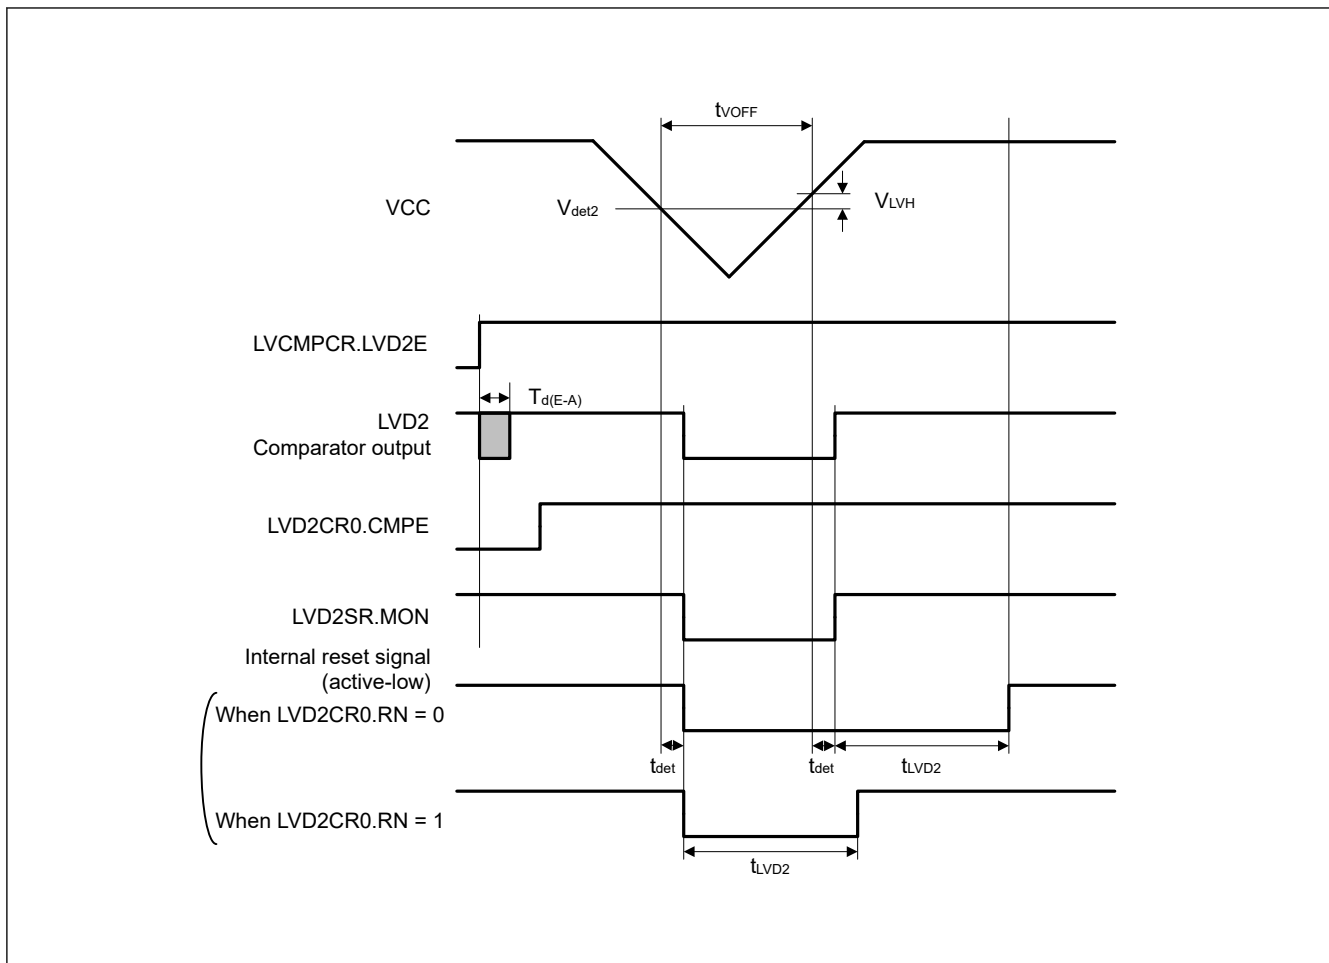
$t_{VOFF}$

VCC

$V_{det2}$

$V_{LVH}$

LVCMPCR.LVD2E

$T_{d(E-A)}$

LVD2 Comparator output

LVD2CR0.CMPE

LVD2SR.MON

Internal reset signal (active-low)

When LVD2CR0.RN = 0

$t_{det}$

$t_{det}$

$t_{LVD2}$

When LVD2CR0.RN = 1

$t_{LVD2}$